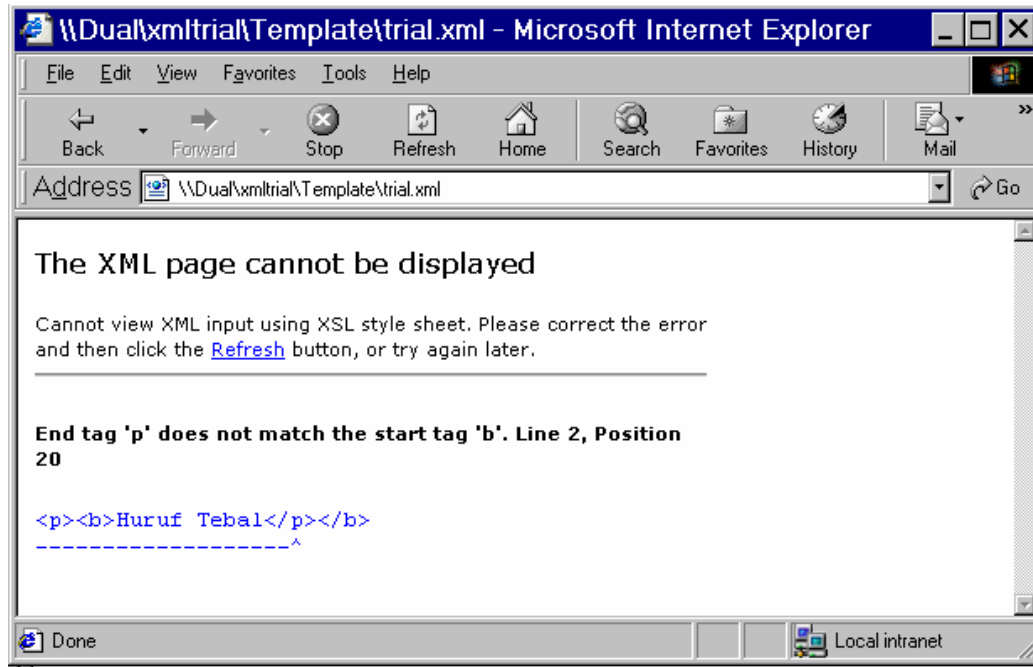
\\Dual\xmltrial\Template\trial.xml - Microsoft Internet Explorer

File Edit View Favorites Tools Help

Back Forward Stop Refresh Home Search Favorites History Mail

Address \\Dual\xmltrial\Template\trial.xml Go

The XML page cannot be displayed

Cannot view XML input using XSL style sheet. Please correct the error and then click the Refresh button, or try again later.

End tag 'p' does not match the start tag 'b'. Line 2, Position 20

<p><b>Huruf Tebal</p></b>
-------------------^

Done Local intranet